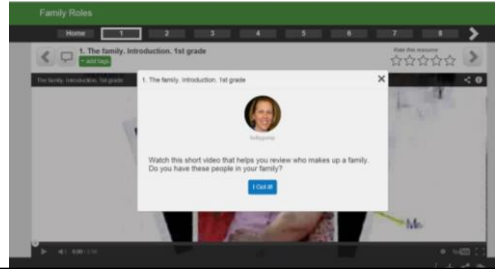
Family Roles

Home 1 2 3 4 5 6 7 8

1. The family. Introduction. 1st grade
+ add tags

Rate this resource

The family. Introduction. 1st grade

1. The family. Introduction. 1st grade

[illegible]

Watch this short video that helps you review who makes up a family. Do you have these people in your family?

I Got It!

Me

0:00 / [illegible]